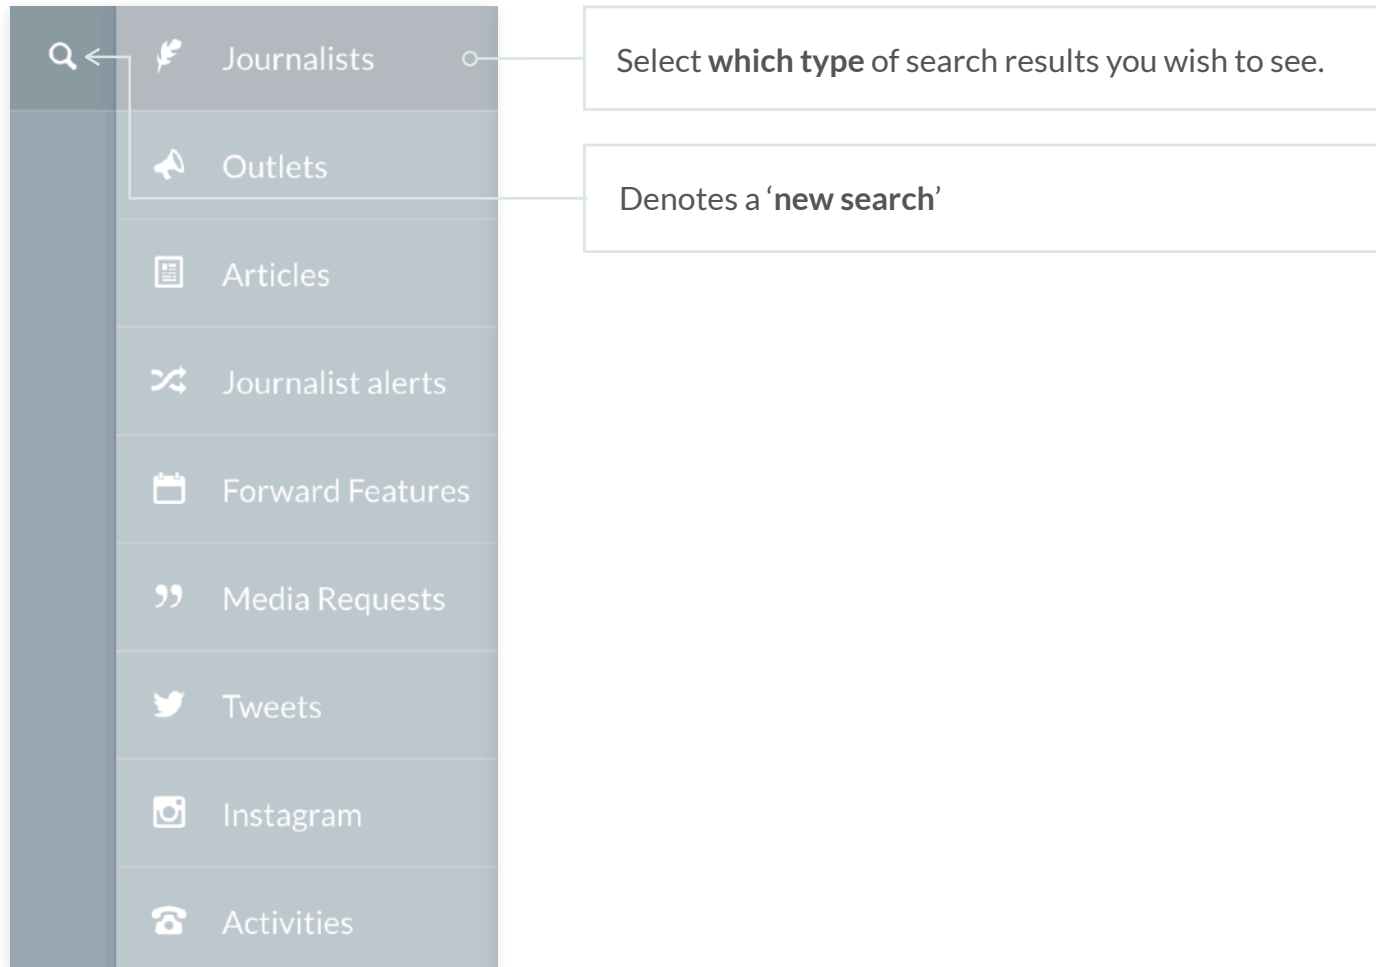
Journalists

Outlets

Articles

Journalist alerts

Forward Features

Media Requests

Tweets

Instagram

Activities

Select **which type** of search results you wish to see.

Denotes a '**new search**'